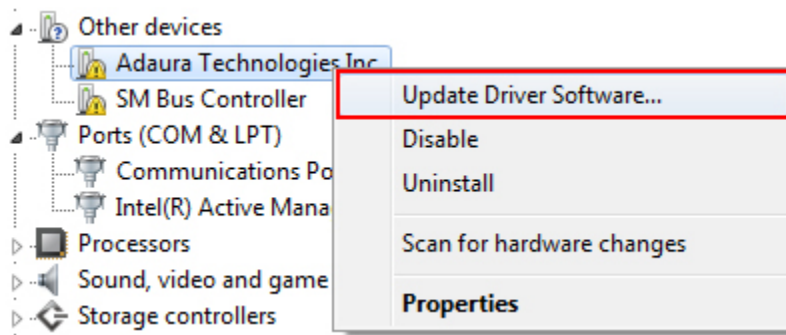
Other devices
Adaura Technologies Inc
SM Bus Controller
Ports (COM & LPT)
Communications Po
Intel(R) Active Mana
Processors
Sound, video and game
Storage controllers

Update Driver Software...
Disable
Uninstall
Scan for hardware changes
Properties